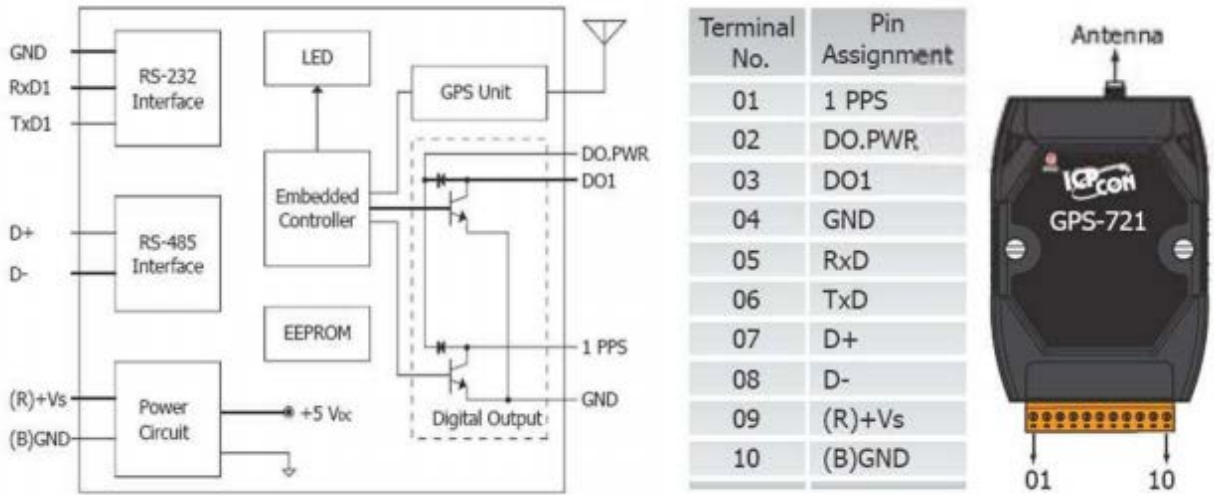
GND
RxD1
TxD1
RS-232 Interface
LED
GPS Unit
DO.PWR
DO1
Embedded Controller
D+
D-
RS-485 Interface
EEPROM
1 PPS
(R)+Vs
(B)GND
Power Circuit
+5 $V_{DC}$
Digital Output
GND

| Terminal No. | Pin Assignment |
|---|---|
| 01 | 1 PPS |
| 02 | DO.PWR |
| 03 | DO1 |
| 04 | GND |
| 05 | RxD |
| 06 | TxD |
| 07 | D+ |
| 08 | D- |
| 09 | (R)+Vs |
| 10 | (B)GND |

Antenna
ICPCON
GPS-721
01
10